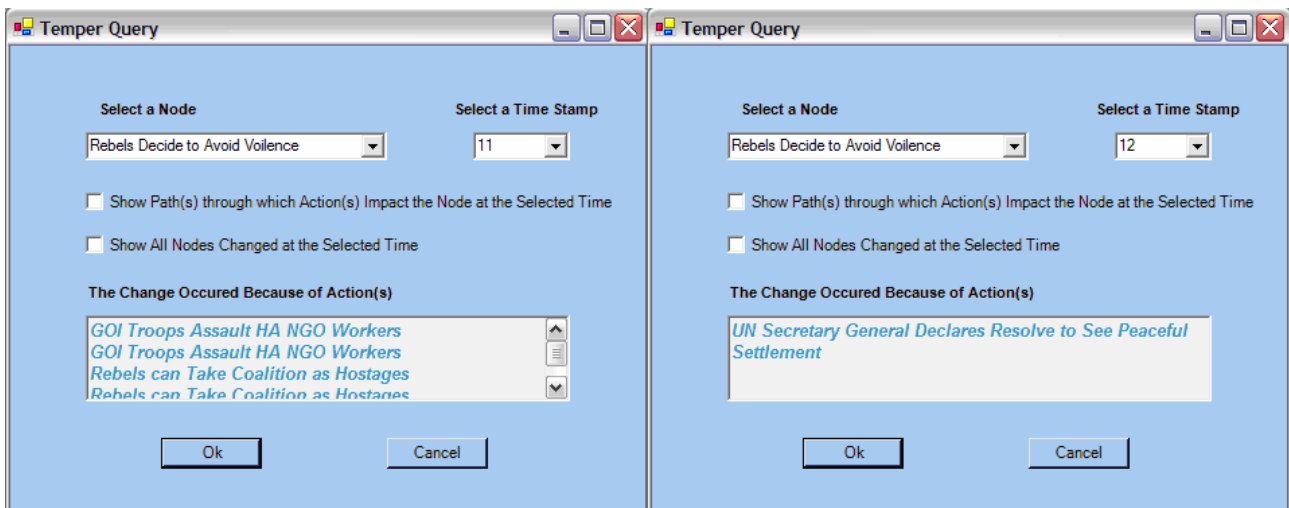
Temper Query

Select a Node

Select a Time Stamp

Rebels Decide to Avoid Voilence

11

Show Path(s) through which Action(s) Impact the Node at the Selected Time

Show All Nodes Changed at the Selected Time

The Change Occured Because of Action(s)

GOI Troops Assault HA NGO Workers
GOI Troops Assault HA NGO Workers
Rebels can Take Coalition as Hostages
Rebels can Take Coalition as Hostages

Ok

Cancel

Temper Query

Select a Node

Select a Time Stamp

Rebels Decide to Avoid Voilence

12

Show Path(s) through which Action(s) Impact the Node at the Selected Time

Show All Nodes Changed at the Selected Time

The Change Occured Because of Action(s)

UN Secretary General Declares Resolve to See Peaceful Settlement

Ok

Cancel